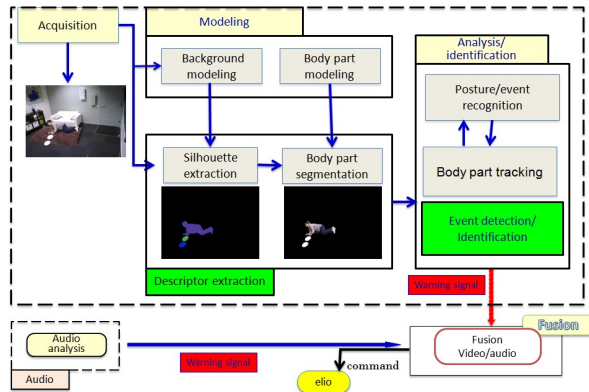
Acquisition

Modeling

Background modeling

Body part modeling

Analysis/ identification

Posture/event recognition

Body part tracking

Silhouette extraction

Body part segmentation

Event detection/ Identification

Descriptor extraction

Warning signal

Fusion

Audio analysis

Warning signal

Fusion Video/audio

command

Audio

elio